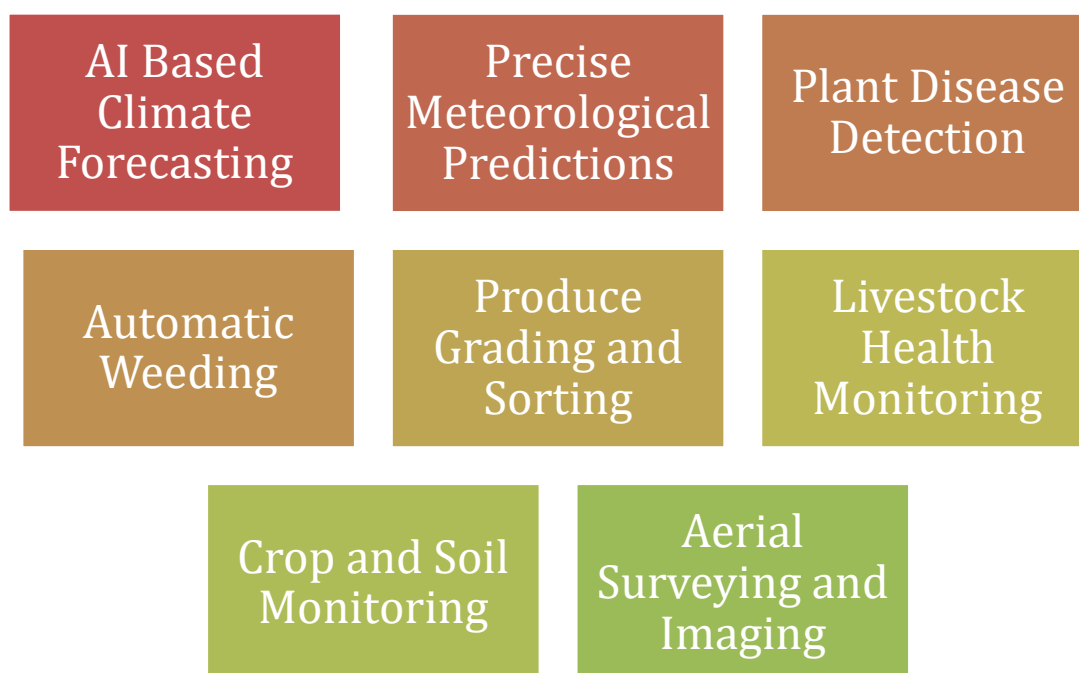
AI Based Climate Forecasting

Precise Meteorological Predictions

Plant Disease Detection

Automatic Weeding

Produce Grading and Sorting

Livestock Health Monitoring

Crop and Soil Monitoring

Aerial Surveying and Imaging